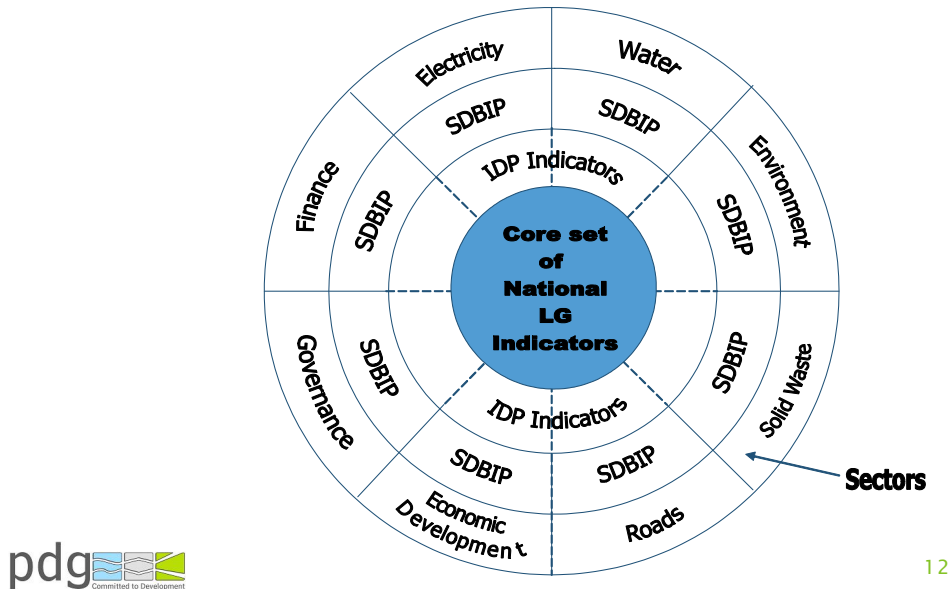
Electricity

Water

SDBIP

SDBIP

IDP Indicators

Finance

SDBIP

Environment

SDBIP

Core set of National LG Indicators

Governance

SDBIP

SDBIP

Solid Waste

IDP Indicators

SDBIP

SDBIP

Sectors

Economic Development

Roads

pdg
Committed to Development

12